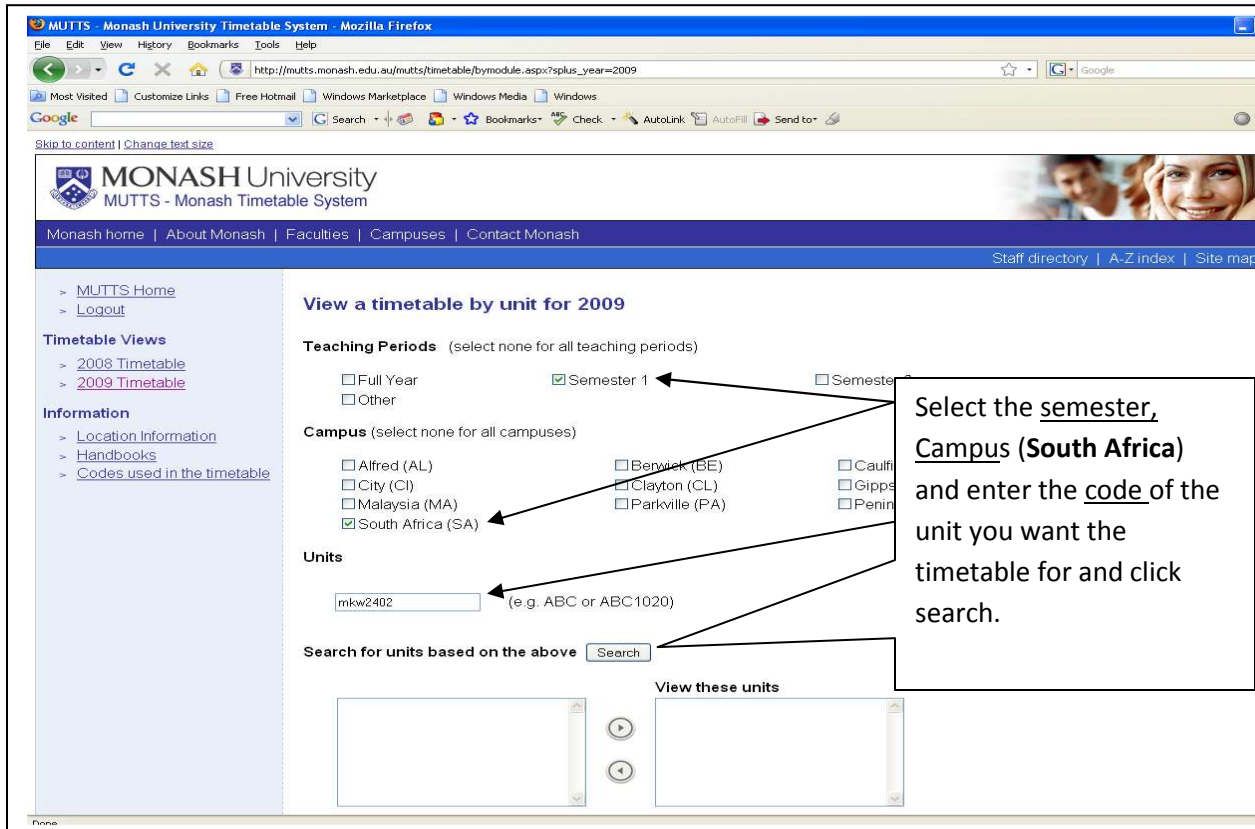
MUTTS - Monash University Timetable System - Mozilla Firefox

File Edit View History Bookmarks Tools Help

http://mutts.monash.edu.au/mutts/timetable/bymodule.aspx?splus_year=2009

Google

Most Visited Customize Links Free Hotmail Windows Marketplace Windows Media Windows

Google Search Bookmarks Check AutoLink AutoFill Send to

Skip to content | Change text size

MONASH University
MUTTS - Monash Timetable System

Monash home | About Monash | Faculties | Campuses | Contact Monash

Staff directory | A-Z index | Site map

> MUTTS Home
> Logout

Timetable Views
> 2008 Timetable
> 2009 Timetable

Information
> Location Information
> Handbooks
> Codes used in the timetable

View a timetable by unit for 2009

Teaching Periods (select none for all teaching periods)

Full Year
Semester 1
Semester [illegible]
Other

Campus (select none for all campuses)

Alfred (AL)
Berwick (BE)
Caulfi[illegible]
City (CI)
Clayton (CL)
Gipps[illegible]
Malaysia (MA)
Parkville (PA)
Penin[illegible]
South Africa (SA)

Units

mkw2402 (e.g. ABC or ABC1020)

Search for units based on the above Search

View these units

Select the semester, Campus (South Africa) and enter the code of the unit you want the timetable for and click search.

Done